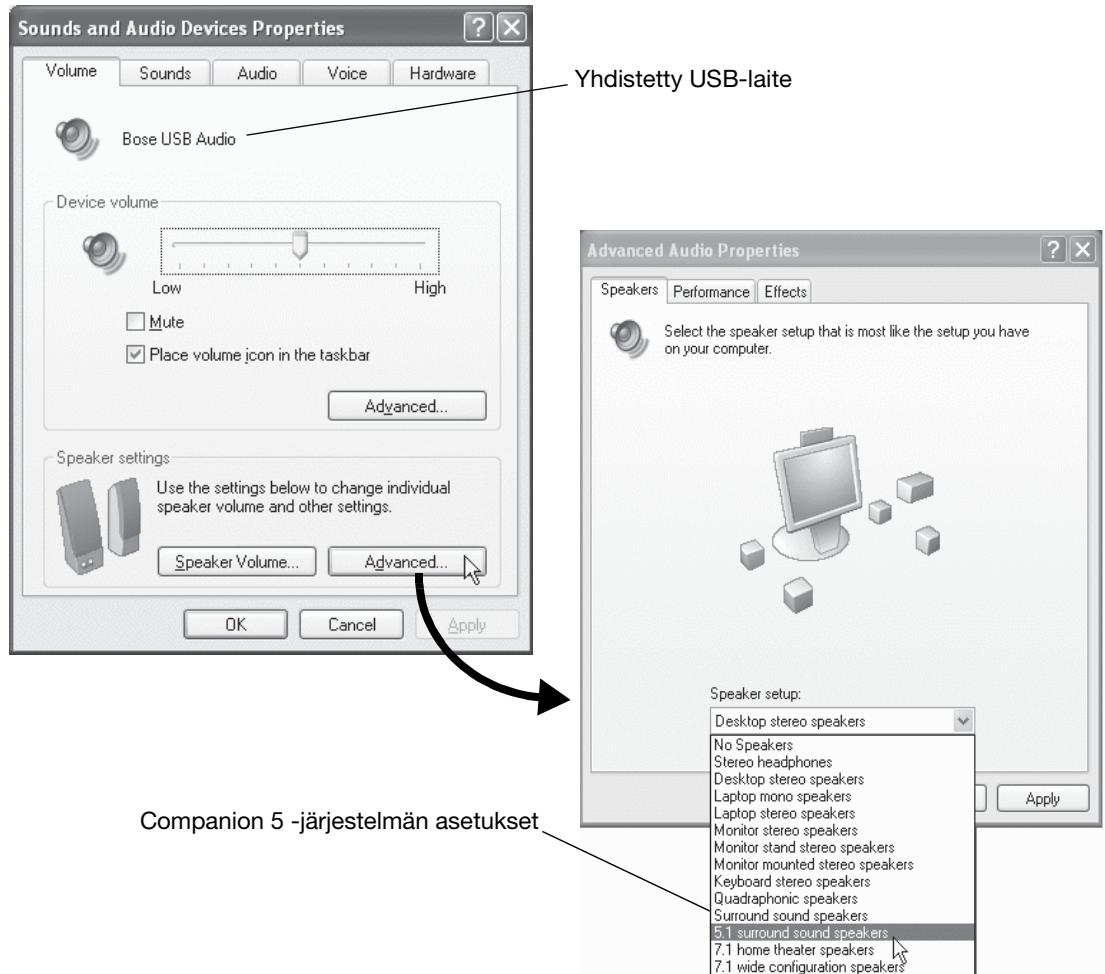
Sounds and Audio Devices Properties

Volume | Sounds | Audio | Voice | Hardware

Yhdistetty USB-laite

Bose USB Audio

Device volume

Low

High

Mute

Place volume icon in the taskbar

Advanced...

Speaker settings

Use the settings below to change individual speaker volume and other settings.

Speaker Volume...

Advanced...

OK

Cancel

Apply

Advanced Audio Properties

Speakers | Performance | Effects

Select the speaker setup that is most like the setup you have on your computer.

Speaker setup:

Desktop stereo speakers

No Speakers
Stereo headphones
Desktop stereo speakers
Laptop mono speakers
Laptop stereo speakers
Monitor stereo speakers
Monitor stand stereo speakers
Monitor mounted stereo speakers
Keyboard stereo speakers
Quadraphonic speakers
Surround sound speakers
5.1 surround sound speakers
7.1 home theater speakers
7.1 wide configuration speakers

Apply

Companion 5 -järjestelmän asetukset